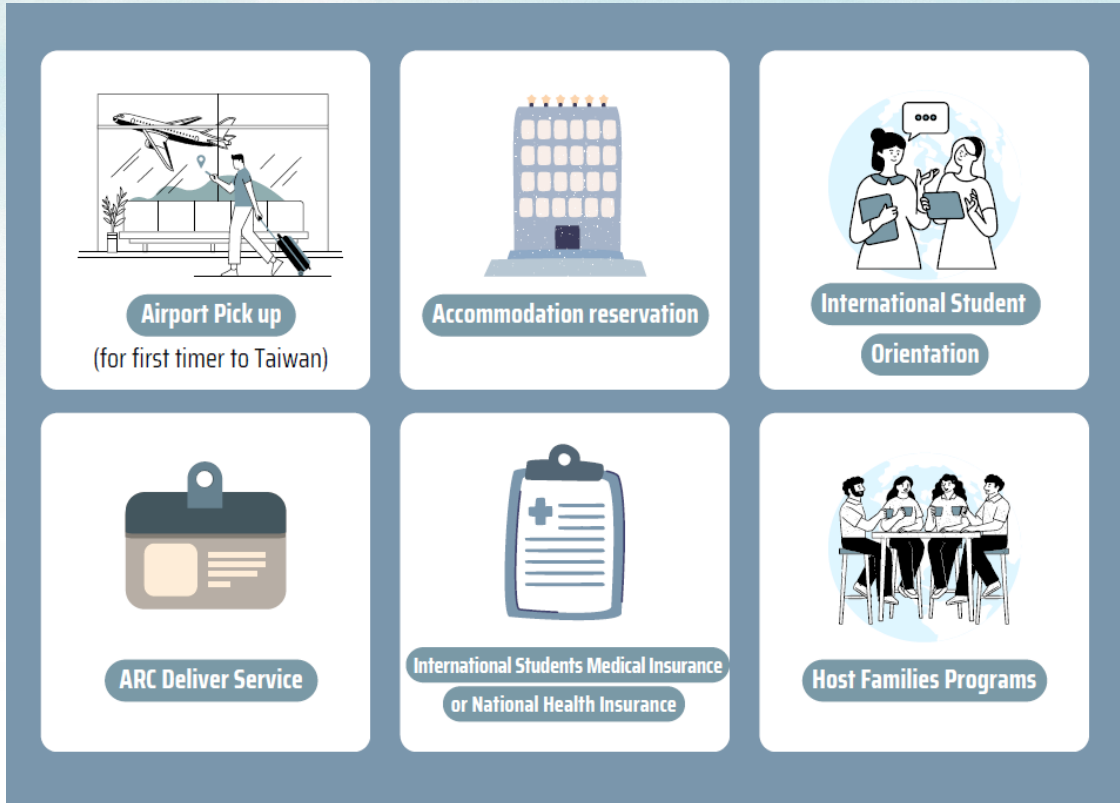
Airport Pick up
(for first timer to Taiwan)

Accommodation reservation

International Student Orientation

ARC Deliver Service

International Students Medical Insurance or National Health Insurance

Host Families Programs